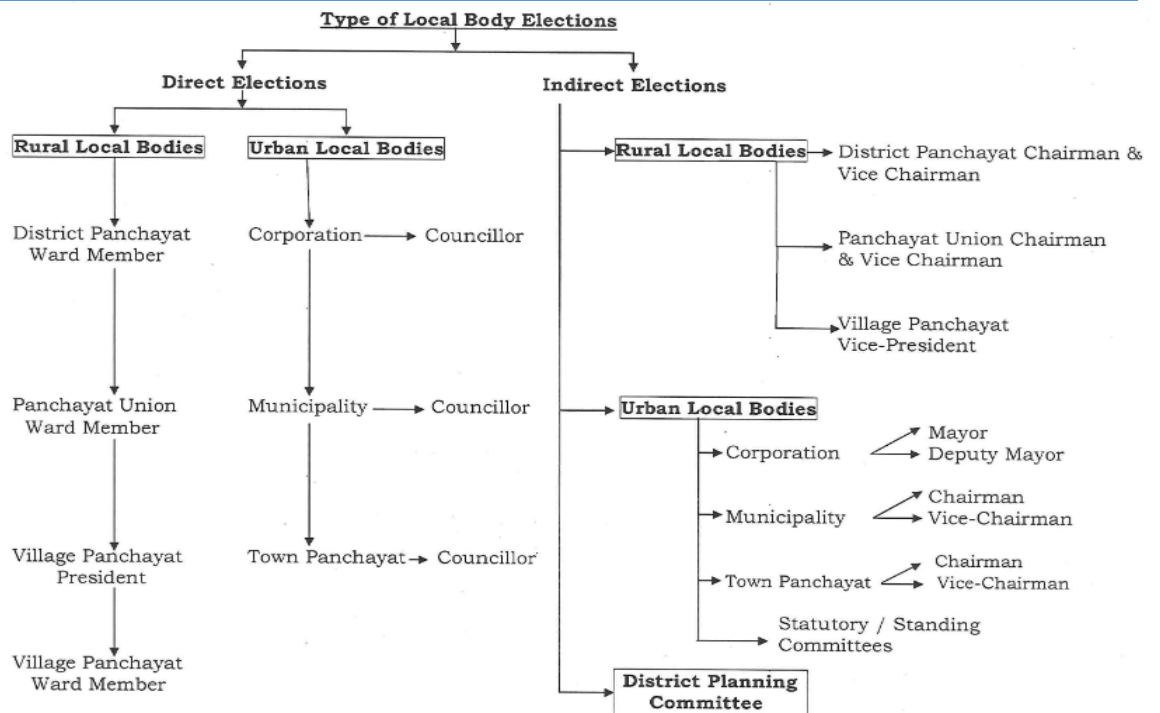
Type of Local Body Elections

Direct Elections

Rural Local Bodies

District Panchayat Ward Member

Panchayat Union Ward Member

Village Panchayat President

Village Panchayat Ward Member

Urban Local Bodies

Corporation → Councillor

Municipality → Councillor

Town Panchayat → Councillor

Indirect Elections

Rural Local Bodies → District Panchayat Chairman & Vice Chairman

Panchayat Union Chairman & Vice Chairman

Village Panchayat Vice-President

Urban Local Bodies

Corporation → Mayor, Deputy Mayor

Municipality → Chairman, Vice-Chairman

Town Panchayat → Chairman, Vice-Chairman

Statutory / Standing Committees

District Planning Committee